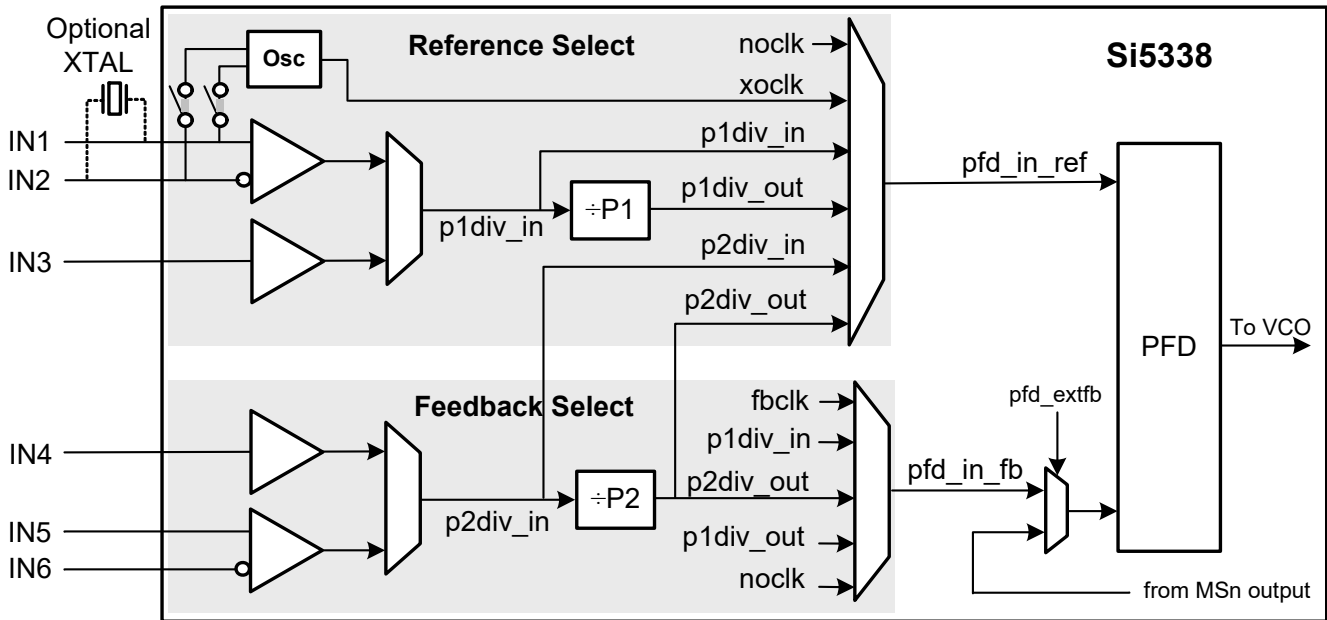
Optional XTAL

Osc

Reference Select

Si5338

noclk

xoclk

IN1

IN2

IN3

p1div_in

p1div_in

÷P1

p1div_out

pfd_in_ref

p2div_in

p2div_out

PFD

To VCO

Feedback Select

fbclk

p1div_in

pfd_extfb

IN4

IN5

IN6

p2div_in

÷P2

p2div_out

pfd_in_fb

p1div_out

noclk

from MSn output